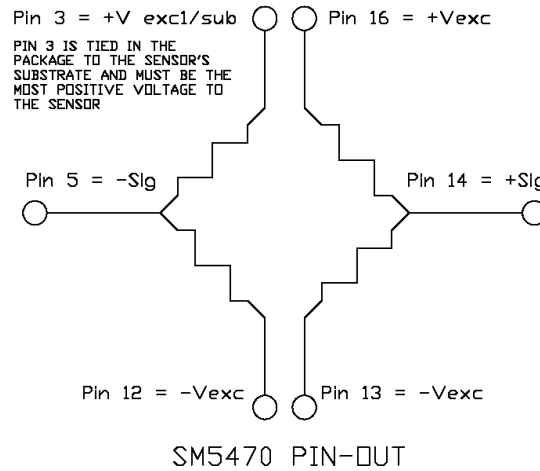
Pin 3 = +V exc1/sub

Pin 16 = +Vexc

PIN 3 IS TIED IN THE PACKAGE TO THE SENSOR'S SUBSTRATE AND MUST BE THE MOST POSITIVE VOLTAGE TO THE SENSOR

Pin 5 = -Sig

Pin 14 = +Sig

Pin 12 = -Vexc

Pin 13 = -Vexc

SM5470 PIN-OUT